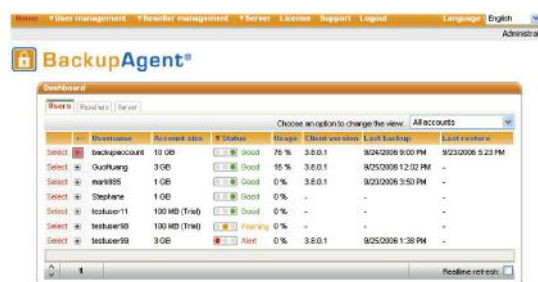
Home ▼User management ▼Reseller management ▼Server License Support Logout Language English Administra

BackupAgent®

Dashboard

Users Resellers Server

Choose an option to change the view: All accounts

| | | Username | Account size | ▼Status | Usage | Client version | Last backup | Last restore |
|---|---|---|---|---|---|---|---|---|
| Select | - | backupaccount | 10 GB | Good | 75 % | 3.8.0.1 | 9/24/2006 9:00 PM | 9/23/2006 5:23 PM |
| Select | + | GuoHuang | 3 GB | Good | 15 % | 3.8.0.1 | 9/25/2006 12:02 PM | - |
| Select | + | mark895 | 1 GB | Good | 0 % | 3.8.0.1 | 9/20/2006 3:50 PM | - |
| Select | + | Stephane | 1 GB | Good | 0 % | - | - | - |
| Select | + | testuser11 | 100 MB (Trial) | Good | 0 % | - | - | - |
| Select | + | testuser98 | 100 MB (Trial) | Warning | 0 % | - | - | - |
| Select | + | testuser99 | 3 GB | Alert | 0 % | 3.8.0.1 | 9/25/2006 1:38 PM | - |

1

Realtime refresh